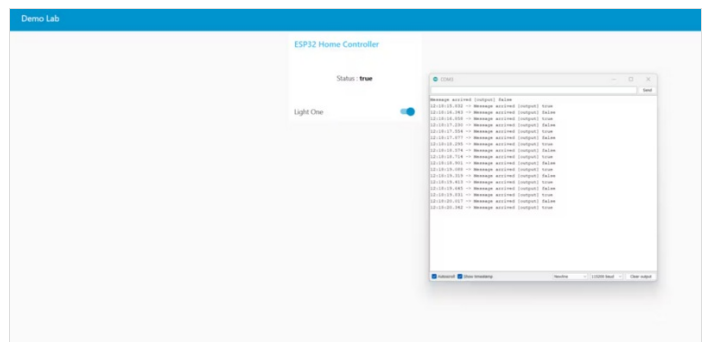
Demo Lab

ESP32 Home Controller

Status : true

Light One

COM3

Send

Message arrived [output] false
12:19:15.050 -> Message arrived [output] true
12:19:16.083 -> Message arrived [output] false
12:19:16.656 -> Message arrived [output] true
12:19:17.030 -> Message arrived [output] false
12:19:17.554 -> Message arrived [output] true
12:19:17.877 -> Message arrived [output] false
12:19:18.295 -> Message arrived [output] true
12:19:18.574 -> Message arrived [output] false
12:19:18.714 -> Message arrived [output] true
12:19:18.901 -> Message arrived [output] false
12:19:19.060 -> Message arrived [output] true
12:19:19.319 -> Message arrived [output] false
12:19:19.613 -> Message arrived [output] true
12:19:19.685 -> Message arrived [output] false
12:19:19.931 -> Message arrived [output] true
12:19:20.017 -> Message arrived [output] false
12:19:20.082 -> Message arrived [output] true

Autoscroll Show timestamp

Newline 115200 baud Clear output